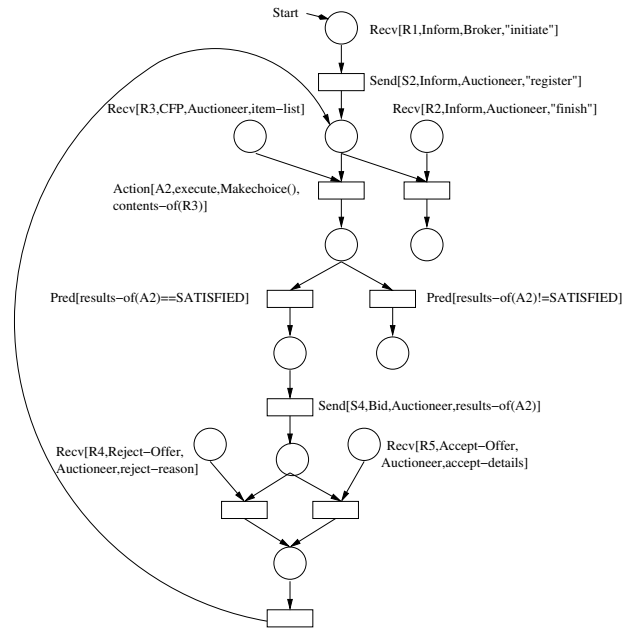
Start

Recv[R1,Inform,Broker,"initiate"]

Send[S2,Inform,Auctioneer,"register"]

Recv[R3,CFP,Auctioneer,item−list]

Recv[R2,Inform,Auctioneer,"finish"]

Action[A2,execute,Makechoice(), contents−of(R3)]

Pred[results−of(A2)==SATISFIED]

Pred[results−of(A2)!=SATISFIED]

Send[S4,Bid,Auctioneer,results−of(A2)]

Recv[R4,Reject−Offer, Auctioneer,reject−reason]

Recv[R5,Accept−Offer, Auctioneer,accept−details]